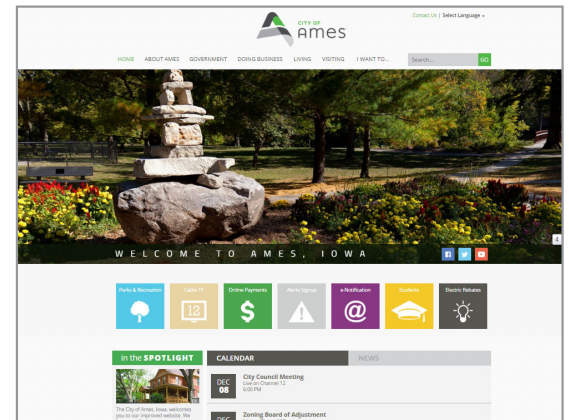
Contact Us | Select Language ▾

CITY OF
Ames

HOME ABOUT AMES GOVERNMENT DOING BUSINESS LIVING VISITING I WANT TO...

Search... GO

WELCOME TO AMES, IOWA

Parks & Recreation

Cable TV

12

Online Payments

$

Alerts Signup

e-Notification

@

Students

Electric Rebates

in the SPOTLIGHT

The City of Ames, Iowa, welcomes you to our improved website. We

CALENDAR

NEWS

DEC 08

City Council Meeting
Live on Channel 12
6:00 PM

DEC

Zoning Board of Adjustment